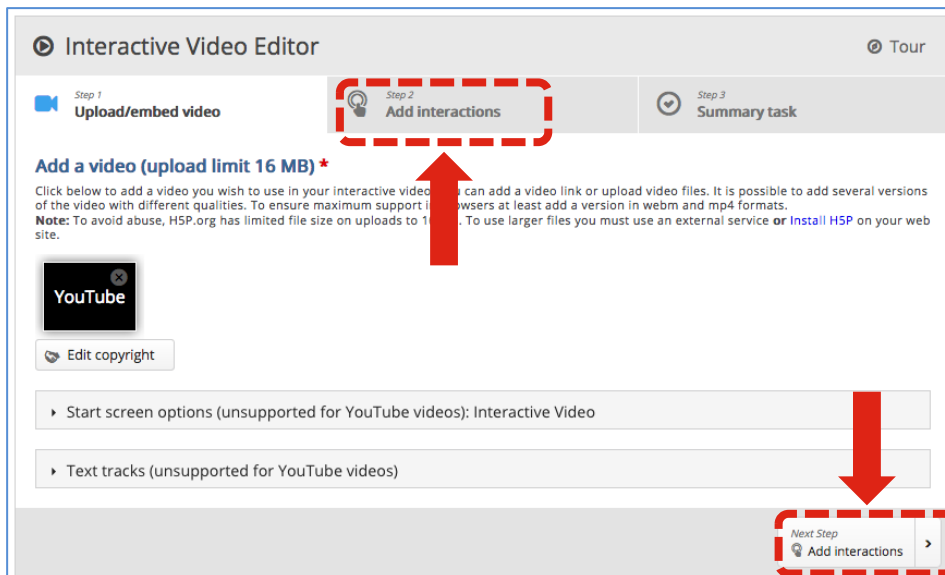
Interactive Video Editor

Tour

Step 1
Upload/embed video

Step 2
Add interactions

Step 3
Summary task

Add a video (upload limit 16 MB) *

Click below to add a video you wish to use in your interactive video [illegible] can add a video link or upload video files. It is possible to add several versions of the video with different qualities. To ensure maximum support i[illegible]owsers at least add a version in webm and mp4 formats.
Note: To avoid abuse, H5P.org has limited file size on uploads to 1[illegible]. To use larger files you must use an external service or Install H5P on your web site.

YouTube

Edit copyright

Start screen options (unsupported for YouTube videos): Interactive Video

Text tracks (unsupported for YouTube videos)

Next Step
Add interactions